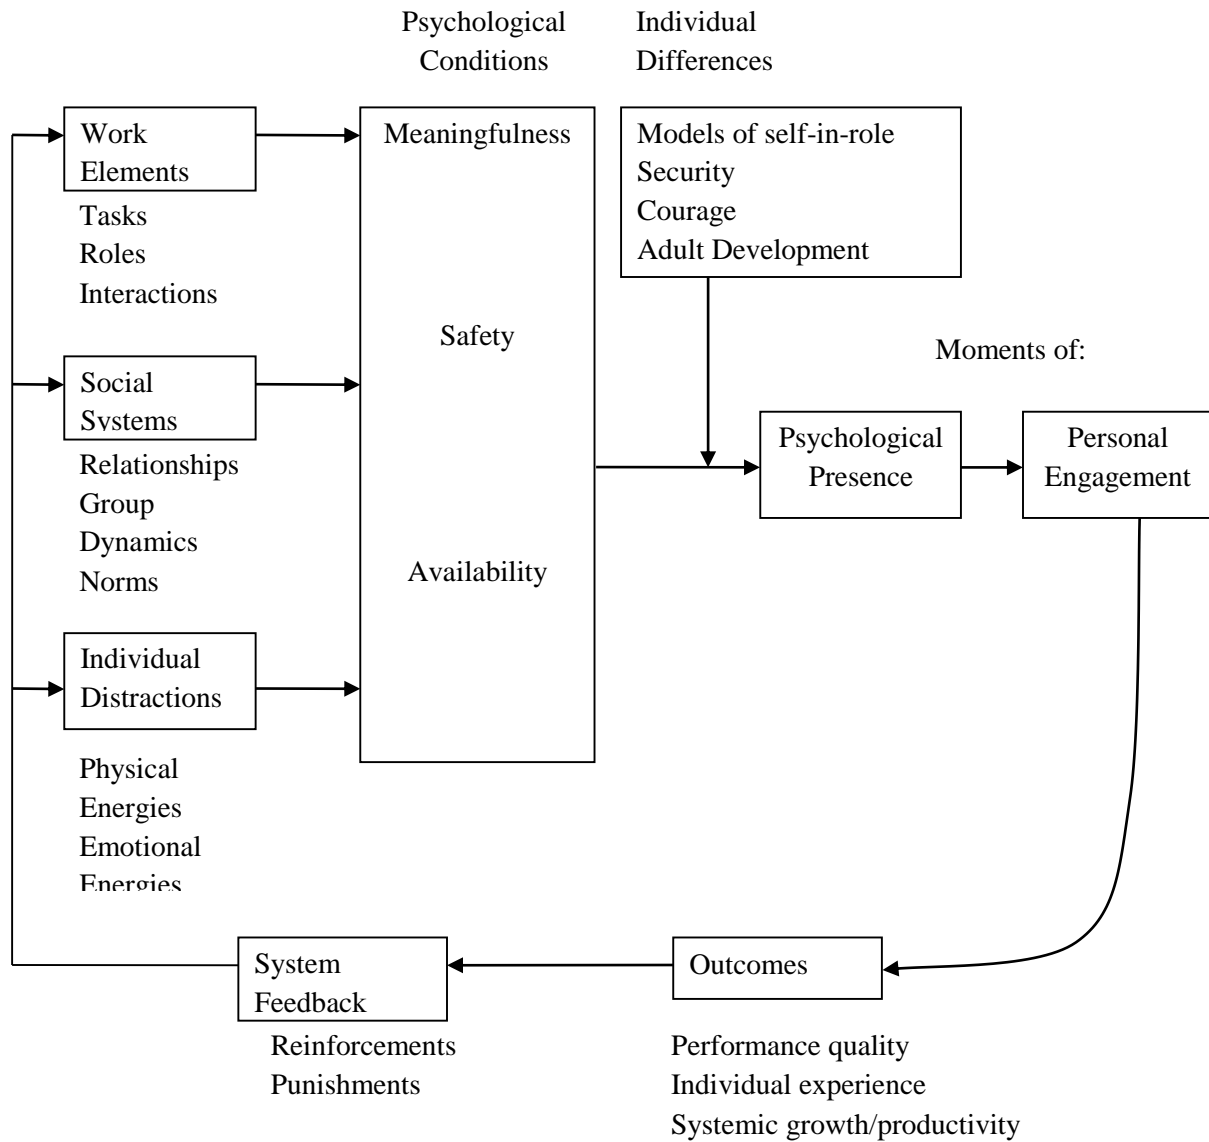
Psychological Conditions

Individual Differences

Work Elements

Tasks
Roles
Interactions

Social Systems

Relationships
Group Dynamics
Norms

Individual Distractions

Physical Energies
Emotional Energies

Meaningfulness

Safety

Availability

Models of self-in-role
Security
Courage
Adult Development

Moments of:

Psychological Presence

Personal Engagement

Outcomes

Performance quality
Individual experience
Systemic growth/productivity

System Feedback

Reinforcements
Punishments